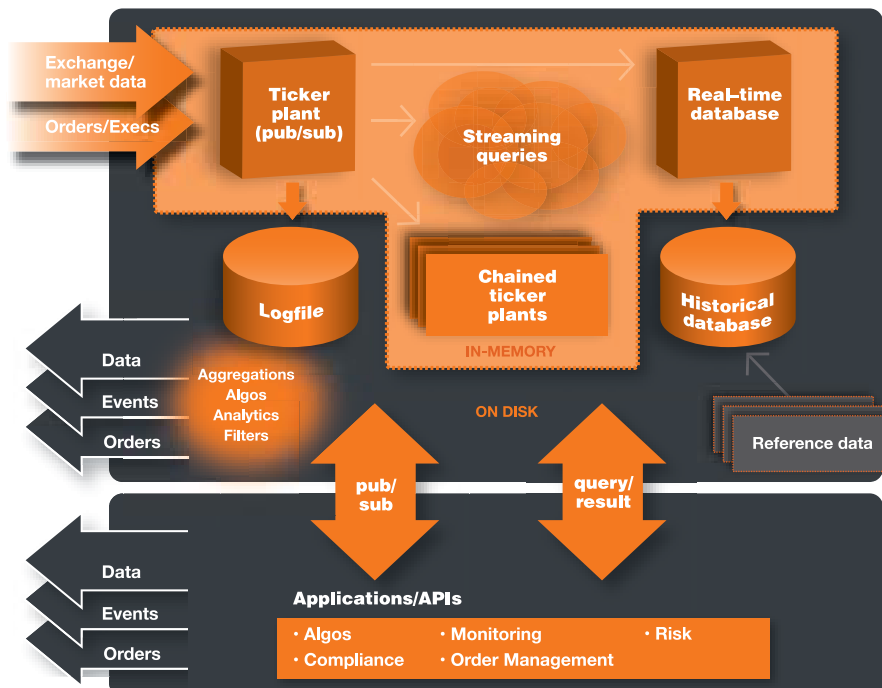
Exchange/ market data

Orders/Execs

Ticker plant (pub/sub)

Streaming queries

Real–time database

Logfile

Chained ticker plants

Historical database

IN-MEMORY

Data

Events

Orders

Aggregations
Algos
Analytics
Filters

ON DISK

Reference data

pub/ sub

query/ result

Data

Events

Orders

Applications/APIs

• Algos • Monitoring • Risk
• Compliance • Order Management